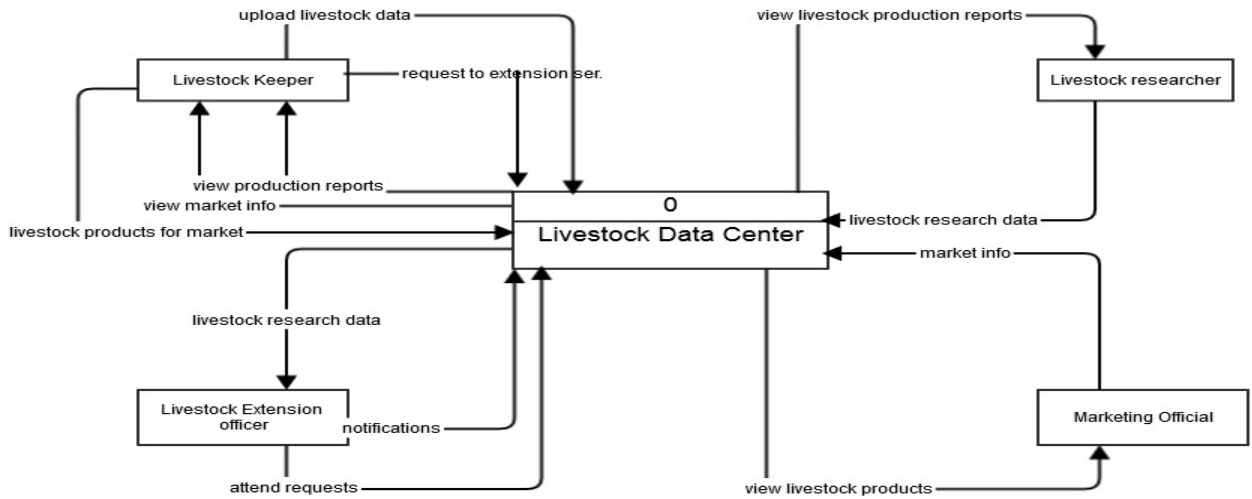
upload livestock data

view livestock production reports

Livestock Keeper

request to extension ser.

Livestock researcher

view production reports

view market info

0

Livestock Data Center

livestock research data

livestock products for market

market info

livestock research data

Livestock Extension officer

notifications

Marketing Official

attend requests

view livestock products